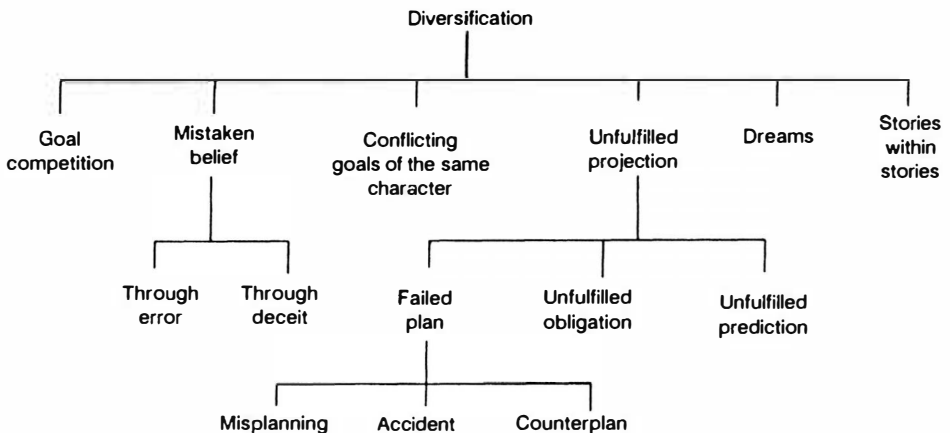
Diversification

Goal competition

Mistaken belief

Conflicting goals of the same character

Unfulfilled projection

Dreams

Stories within stories

Through error

Through deceit

Failed plan

Unfulfilled obligation

Unfulfilled prediction

Misplanning

Accident

Counterplan